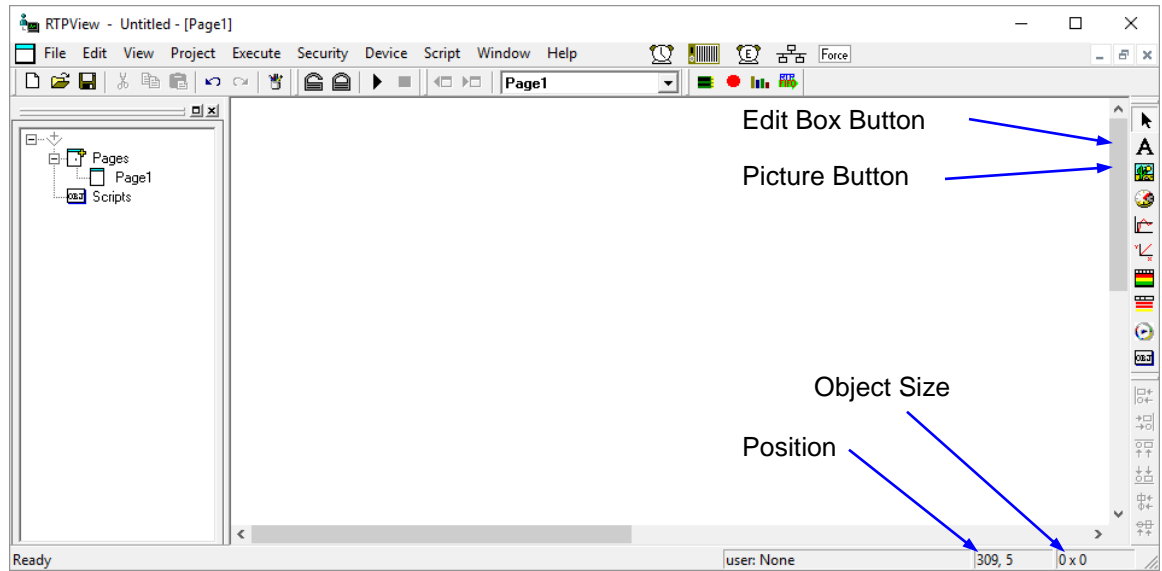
RTPView - Untitled - [Page1]

File Edit View Project Execute Security Device Script Window Help

Force

Page1

Pages

Page1

OBJ Scripts

Edit Box Button

Picture Button

Object Size

Position

Ready

user: None

309, 5

0 x 0